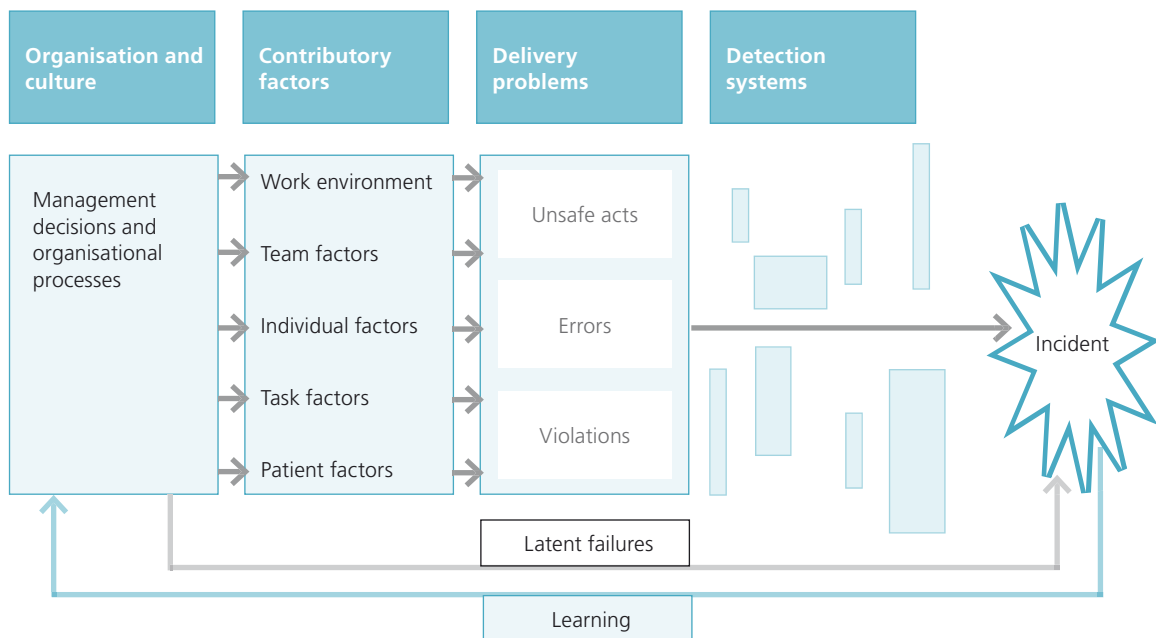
Organisation and culture

Contributory factors

Delivery problems

Detection systems

Management decisions and organisational processes

Work environment

Team factors

Individual factors

Task factors

Patient factors

Unsafe acts

Errors

Violations

Incident

Latent failures

Learning